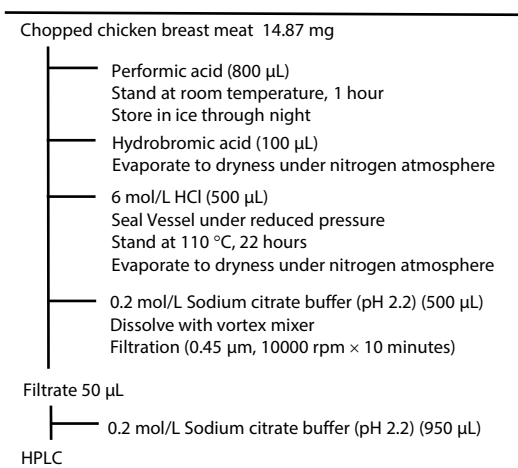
Chopped chicken breast meat 14.87 mg

Performic acid (800 µL)
Stand at room temperature, 1 hour
Store in ice through night

Hydrobromic acid (100 µL)
Evaporate to dryness under nitrogen atmosphere

6 mol/L HCl (500 µL)
Seal Vessel under reduced pressure
Stand at 110 °C, 22 hours
Evaporate to dryness under nitrogen atmosphere

0.2 mol/L Sodium citrate buffer (pH 2.2) (500 µL)
Dissolve with vortex mixer
Filtration (0.45 µm, 10000 rpm × 10 minutes)

Filtrate 50 µL

0.2 mol/L Sodium citrate buffer (pH 2.2) (950 µL)

HPLC